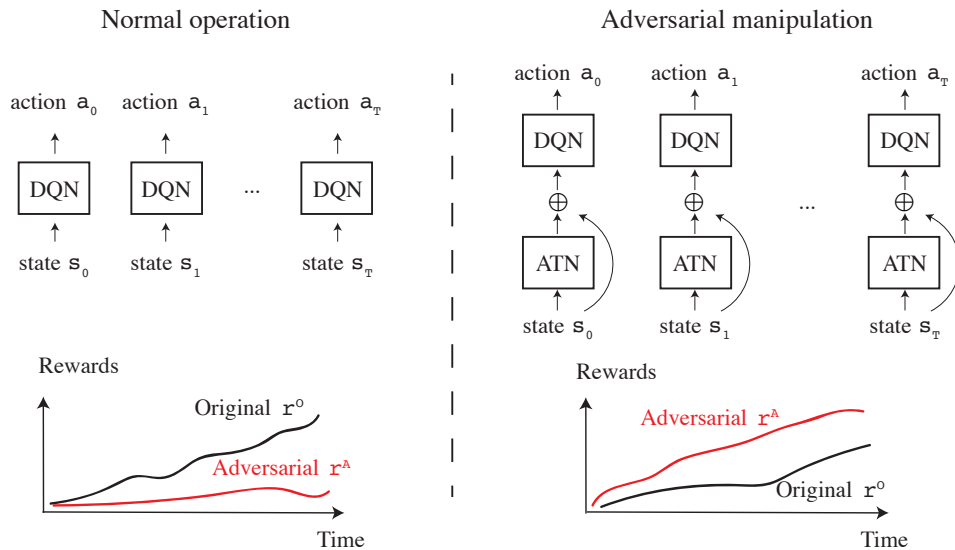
Normal operation

action $a_0$ action $a_1$ action $a_T$

DQN DQN ... DQN

state $s_0$ state $s_1$ state $s_T$

Rewards

Original $r^O$

Adversarial $r^A$

Time

Adversarial manipulation

action $a_0$ action $a_1$ action $a_T$

DQN DQN DQN

$\oplus$ $\oplus$ ... $\oplus$

ATN ATN ATN

state $s_0$ state $s_1$ state $s_T$

Rewards

Adversarial $r^A$

Original $r^O$

Time